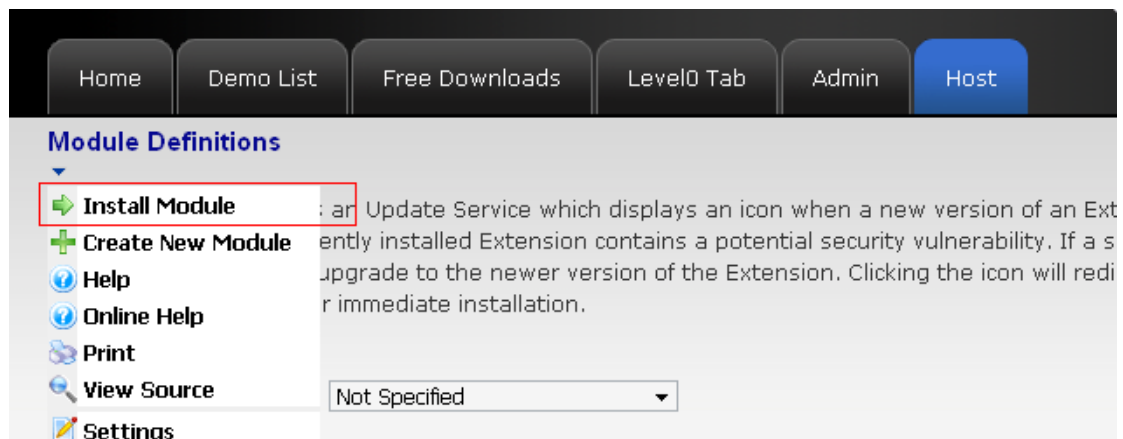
Home
Demo List
Free Downloads
Level0 Tab
Admin
Host

Module Definitions

Install Module
Create New Module
Help
Online Help
Print
View Source
Settings

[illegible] an Update Service which displays an icon when a new version of an Ext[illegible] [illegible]ently installed Extension contains a potential security vulnerability. If a s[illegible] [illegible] upgrade to the newer version of the Extension. Clicking the icon will redi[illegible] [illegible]r immediate installation.

Not Specified